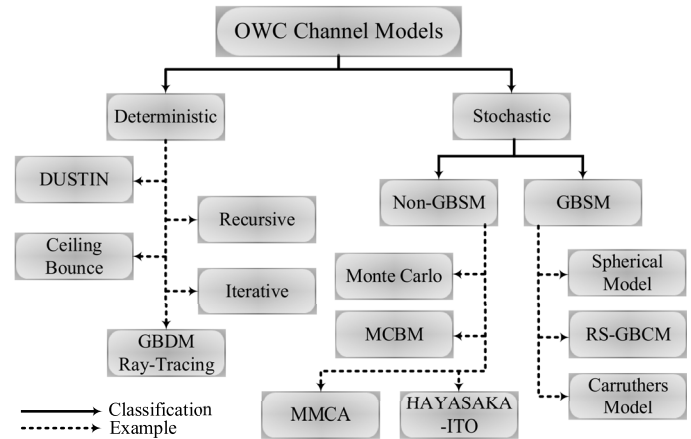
OWC Channel Models

Deterministic

Stochastic

DUSTIN

Recursive

Ceiling Bounce

Iterative

GBDM Ray-Tracing

Non-GBSM

GBSM

Monte Carlo

MCBM

MMCA

HAYASAKA -ITO

Spherical Model

RS-GBCM

Carruthers Model

Classification

Example